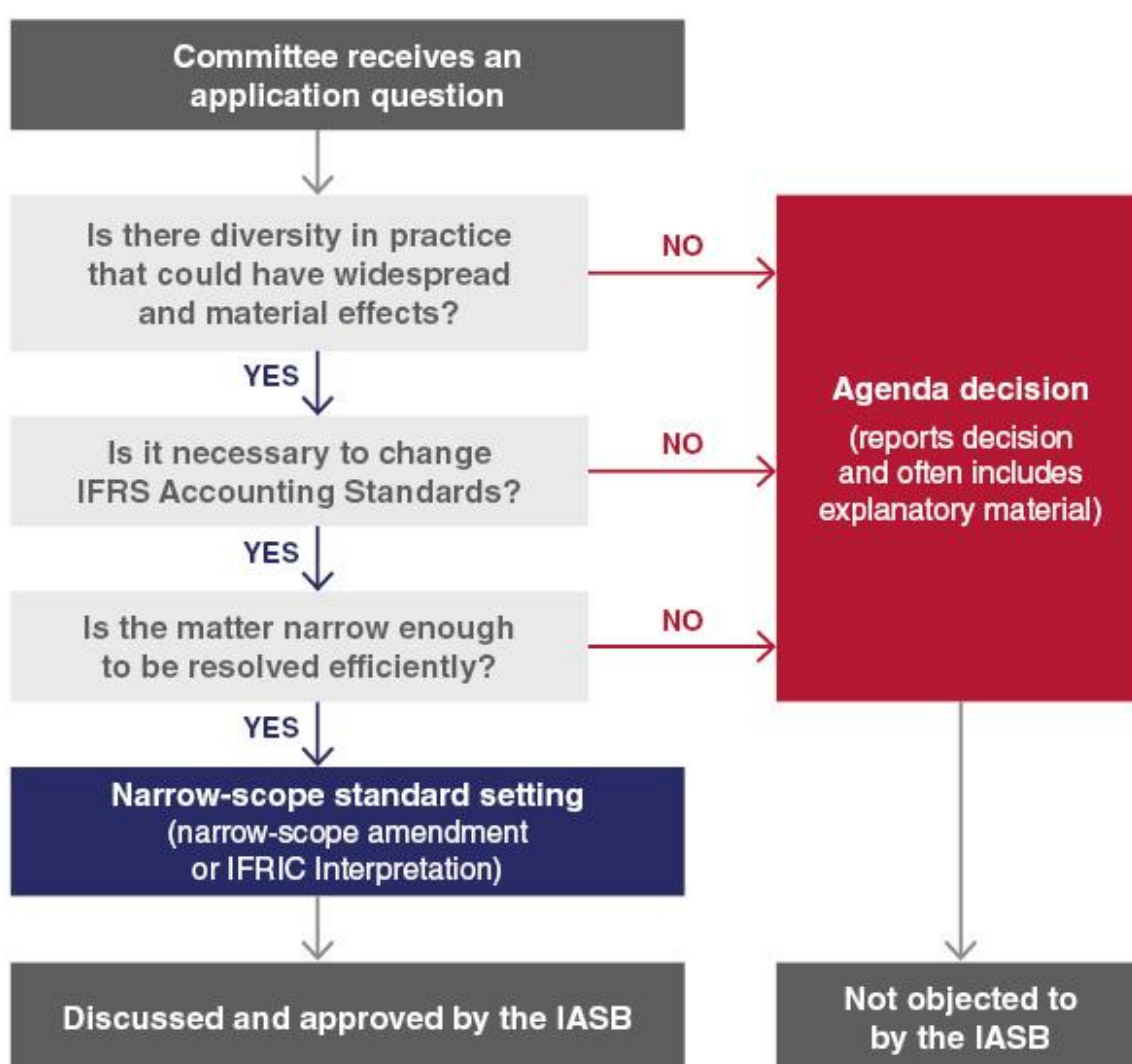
Committee receives an application question

Is there diversity in practice that could have widespread and material effects?

NO

YES

Is it necessary to change IFRS Accounting Standards?

NO

YES

Is the matter narrow enough to be resolved efficiently?

NO

YES

Agenda decision
(reports decision and often includes explanatory material)

Narrow-scope standard setting
(narrow-scope amendment or IFRIC Interpretation)

Discussed and approved by the IASB

Not objected to by the IASB